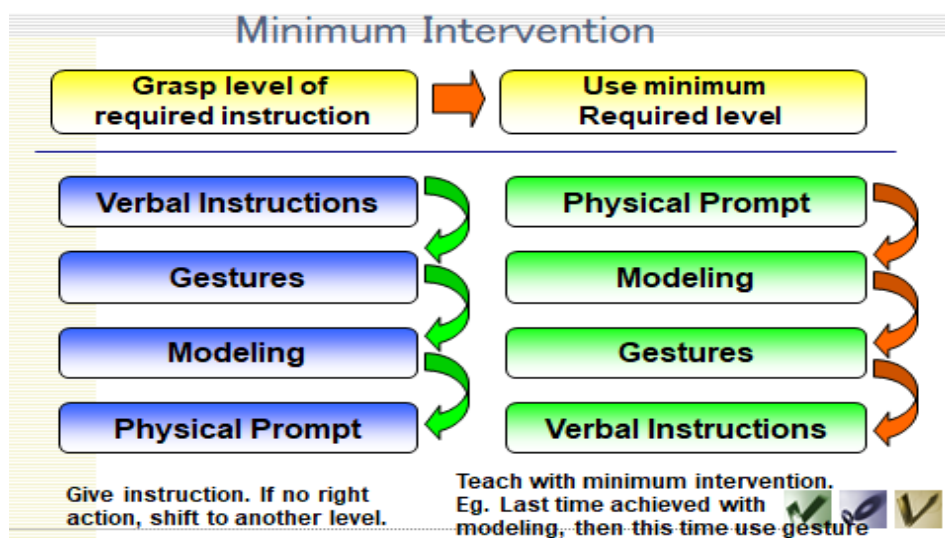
Minimum Intervention

Grasp level of required instruction

Use minimum Required level

Verbal Instructions

Gestures

Modeling

Physical Prompt

Physical Prompt

Modeling

Gestures

Verbal Instructions

Give instruction. If no right action, shift to another level.

Teach with minimum intervention. Eg. Last time achieved with modeling, then this time use gesture